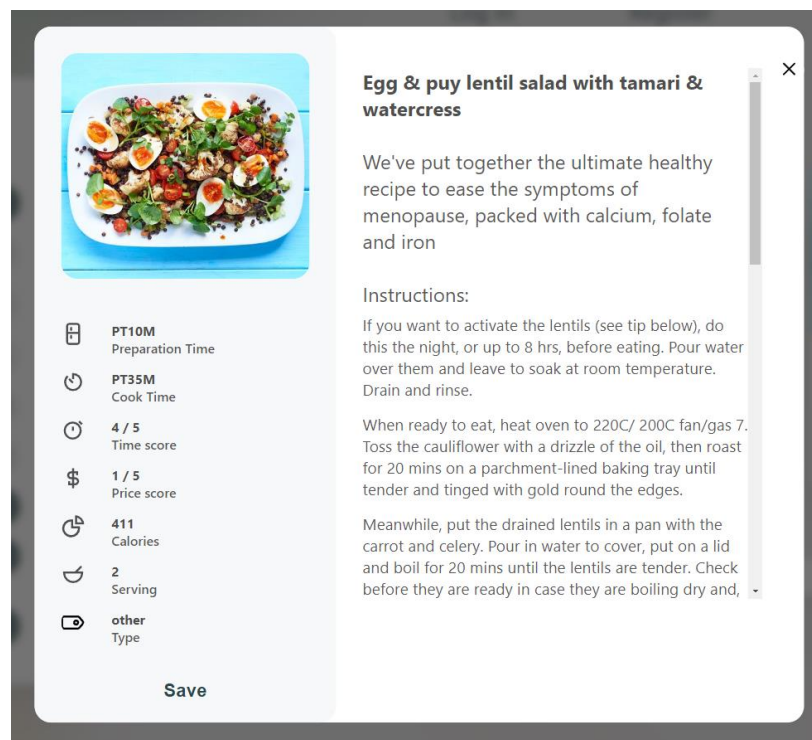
PT10M
Preparation Time

PT35M
Cook Time

4 / 5
Time score

1 / 5
Price score

411
Calories

2
Serving

other
Type

Save

Egg & puy lentil salad with tamari & watercress

We've put together the ultimate healthy recipe to ease the symptoms of menopause, packed with calcium, folate and iron

Instructions:

If you want to activate the lentils (see tip below), do this the night, or up to 8 hrs, before eating. Pour water over them and leave to soak at room temperature. Drain and rinse.

When ready to eat, heat oven to 220C/ 200C fan/gas 7. Toss the cauliflower with a drizzle of the oil, then roast for 20 mins on a parchment-lined baking tray until tender and tinged with gold round the edges.

Meanwhile, put the drained lentils in a pan with the carrot and celery. Pour in water to cover, put on a lid and boil for 20 mins until the lentils are tender. Check before they are ready in case they are boiling dry and,

×